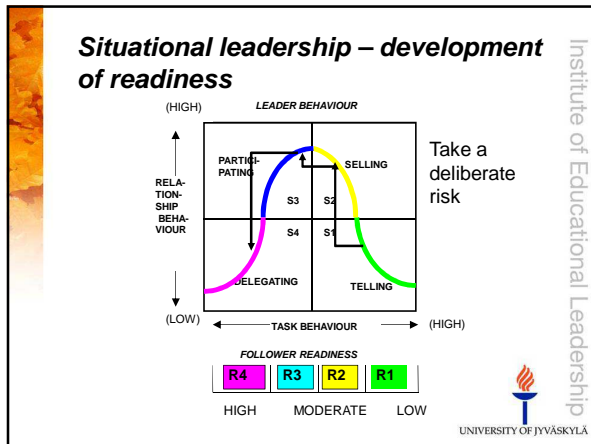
Situational leadership – development of readiness

Institute of Educational Leadership

(HIGH)

LEADER BEHAVIOUR

RELATIONSHIP BEHAVIOUR

PARTICIPATING

SELLING

S3

S2

S4

S1

DELEGATING

TELLING

Take a deliberate risk

(LOW)

TASK BEHAVIOUR

(HIGH)

FOLLOWER READINESS

| R4 | R3 | R2 | R1 |
|---|---|---|---|

HIGH MODERATE LOW

UNIVERSITY OF JYVÄSKYLÄ